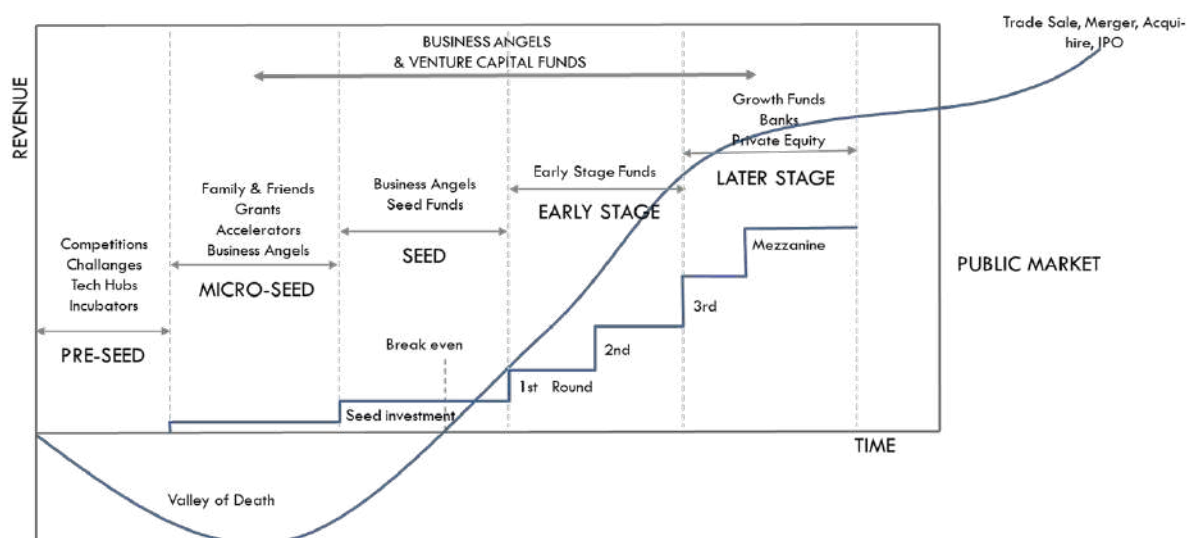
Trade Sale, Merger, Acquihire, IPO

REVENUE

BUSINESS ANGELS
& VENTURE CAPITAL FUNDS

Growth Funds
Banks
Private Equity

LATER STAGE

Early Stage Funds

EARLY STAGE

Business Angels
Seed Funds

SEED

Family & Friends
Grants
Accelerators
Business Angels

MICRO-SEED

Competitions
Challanges
Tech Hubs
Incubators

PRE-SEED

Mezzanine

PUBLIC MARKET

3rd

2nd

Break even

1st Round

Seed investment

TIME

Valley of Death